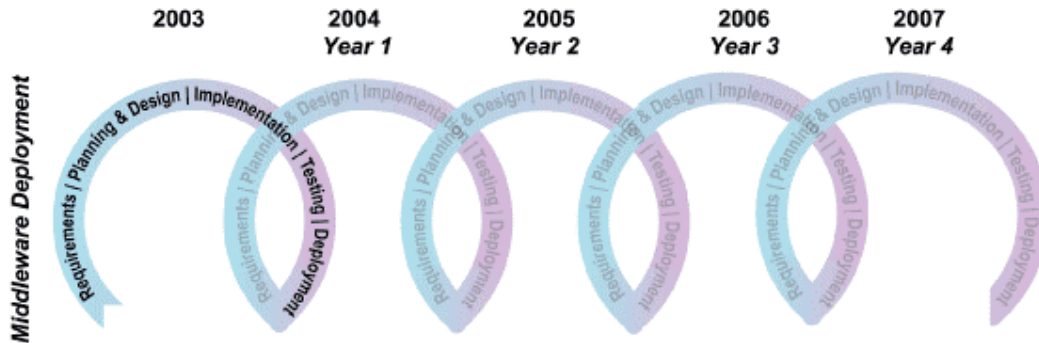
Middleware Deployment

2003

2004
Year 1

2005
Year 2

2006
Year 3

2007
Year 4

Requirements | Planning & Design | Implementation | Testing | Deployment

Requirements | Planning & Design | Implementation | Testing | Deployment

Requirements | Planning & Design | Implementation | Testing | Deployment

Requirements | Planning & Design | Implementation | Testing | Deployment

Requirements | Planning & Design | Implementation | Testing | Deployment